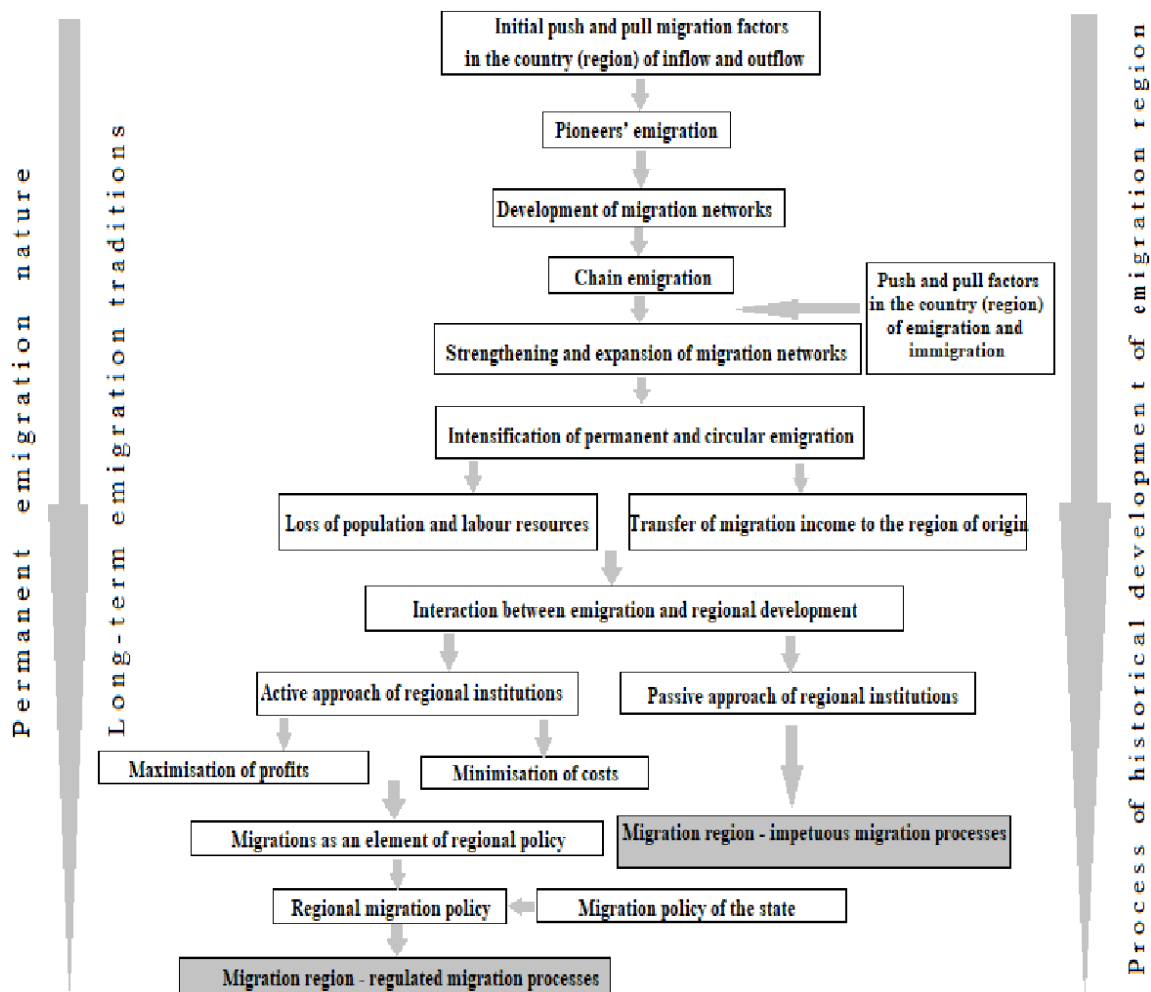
Permanent emigration nature

Long-term emigration traditions

Initial push and pull migration factors in the country (region) of inflow and outflow

Pioneers' emigration

Development of migration networks

Chain emigration

Push and pull factors in the country (region) of emigration and immigration

Strengthening and expansion of migration networks

Intensification of permanent and circular emigration

Loss of population and labour resources

Transfer of migration income to the region of origin

Interaction between emigration and regional development

Active approach of regional institutions

Passive approach of regional institutions

Maximisation of profits

Minimisation of costs

Migrations as an element of regional policy

Migration region - impetuous migration processes

Regional migration policy

Migration policy of the state

Migration region - regulated migration processes

Process of historical development of emigration region